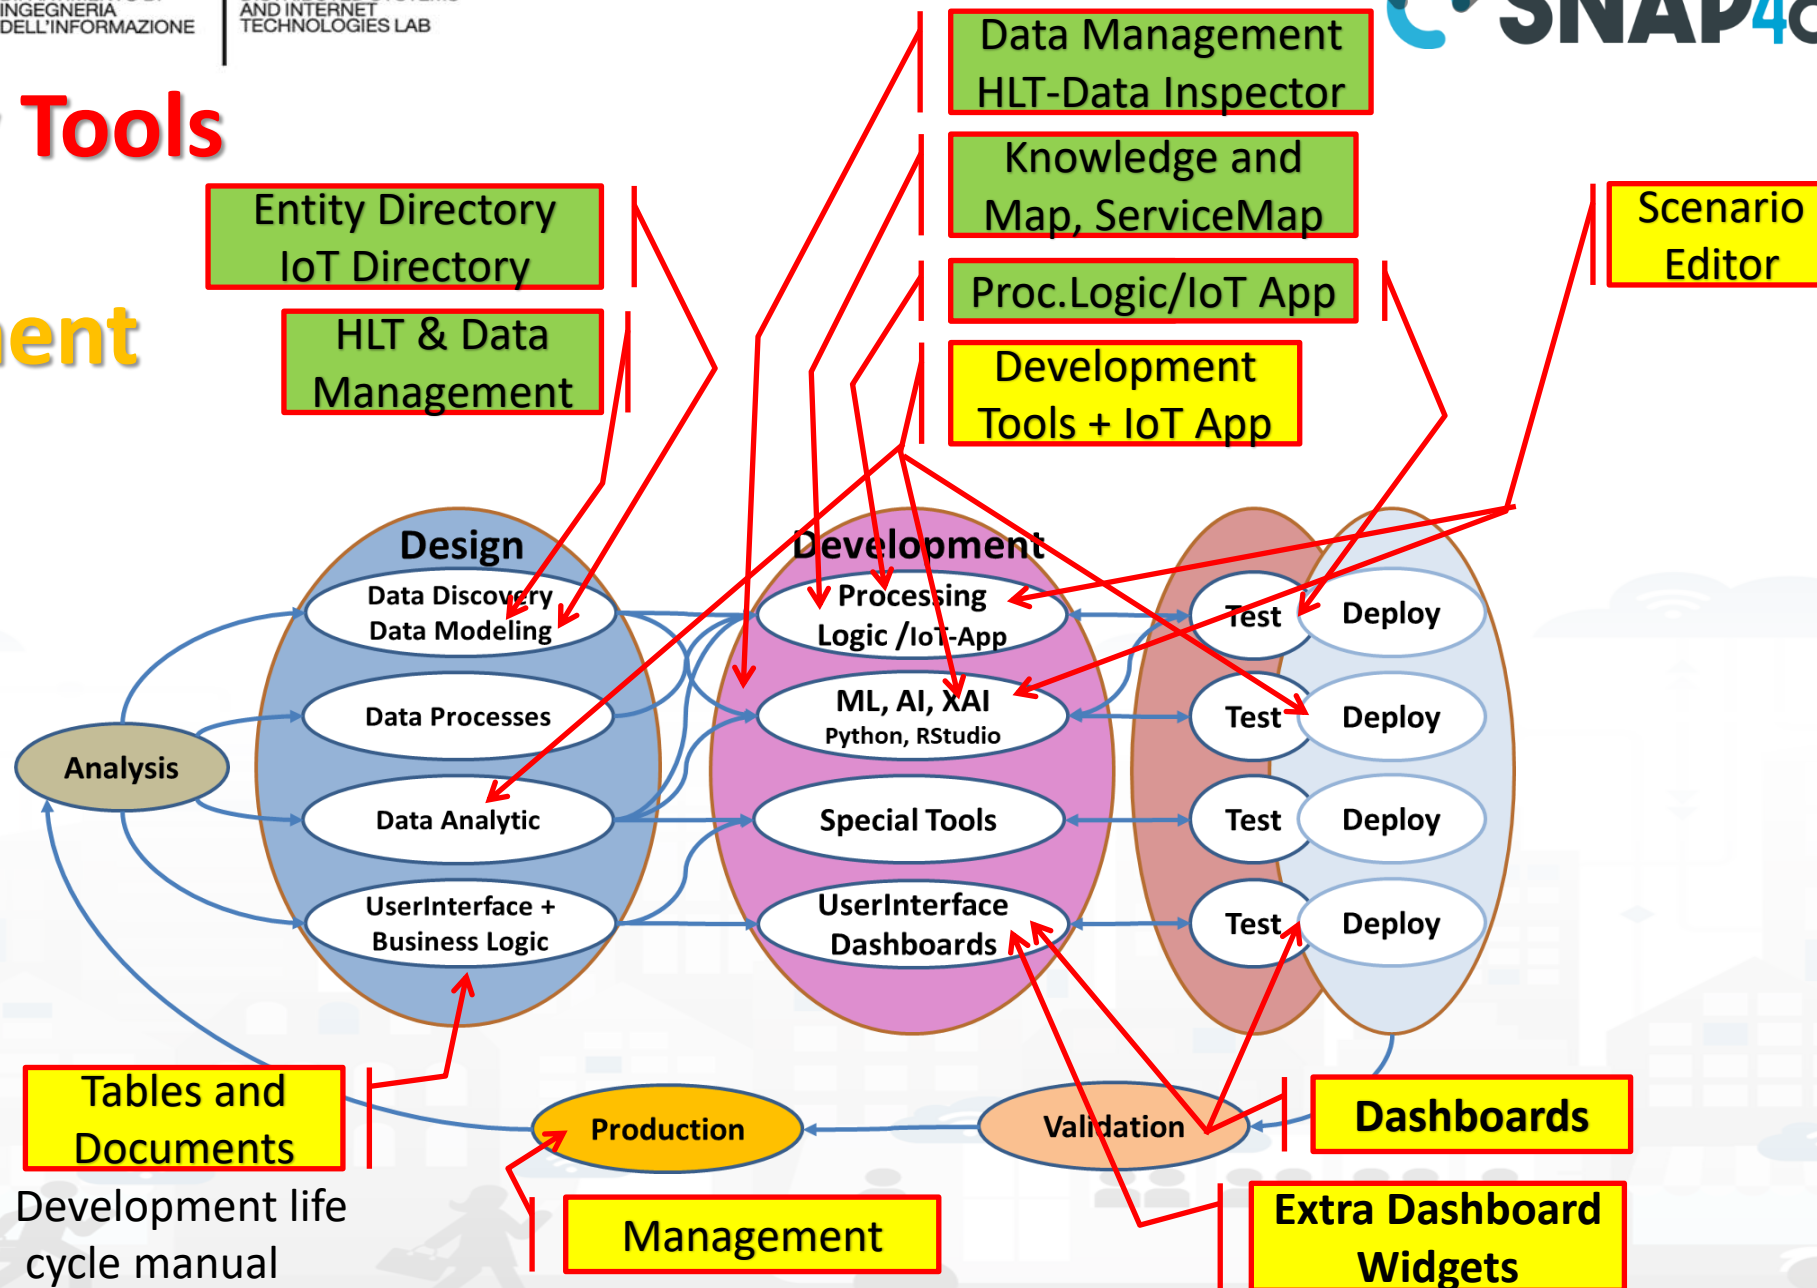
INGEGNERIA DELL'INFORMAZIONE

AND INTERNET TECHNOLOGIES LAB

SNAP4C

Tools

ent

Entity Directory IoT Directory

HLT & Data Management

Data Management HLT-Data Inspector

Knowledge and Map, ServiceMap

Proc.Logic/IoT App

Development Tools + IoT App

Scenario Editor

Design

Data Discovery Data Modeling

Data Processes

Data Analytic

UserInterface + Business Logic

Analysis

Development

Processing Logic /IoT-App

ML, AI, XAI Python, RStudio

Special Tools

UserInterface Dashboards

Test

Deploy

Test

Deploy

Test

Deploy

Test

Deploy

Tables and Documents

Production

Validation

Dashboards

Development life cycle manual

Management

Extra Dashboard Widgets